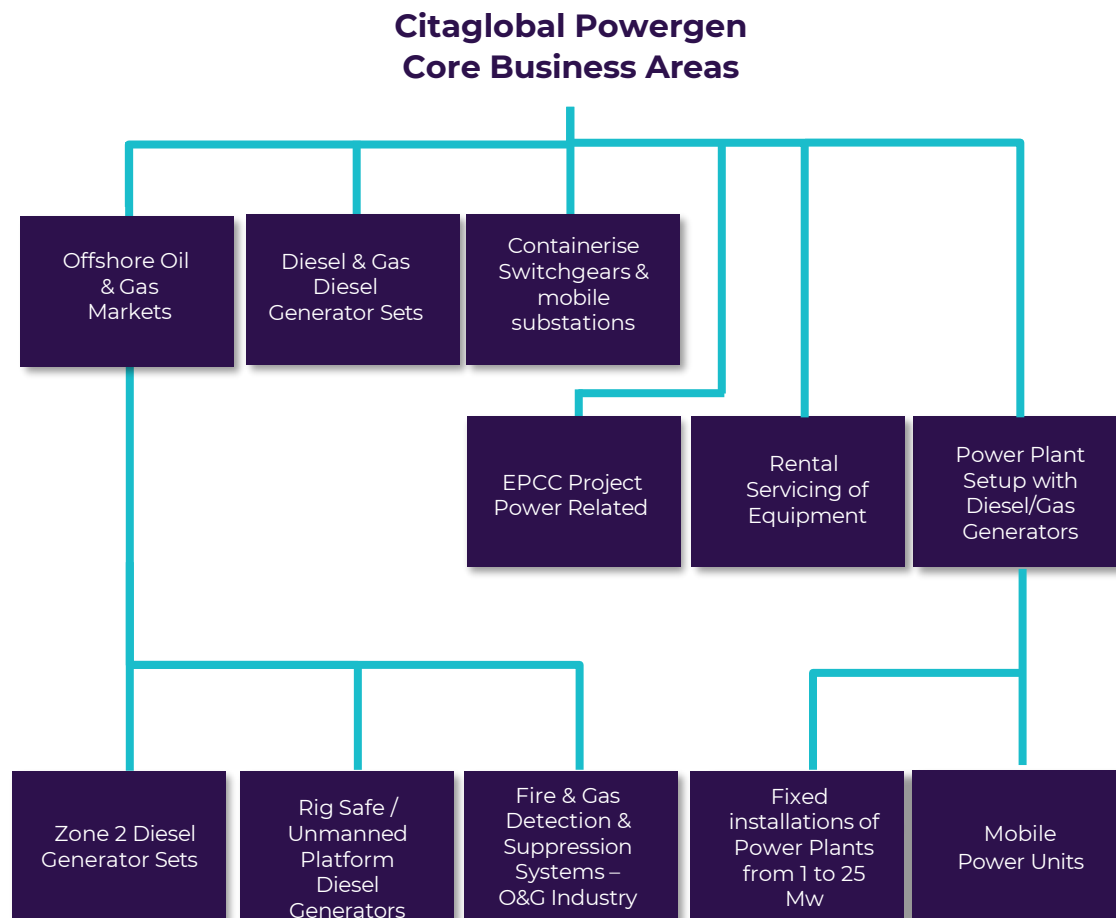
Citaglobal Powergen
Core Business Areas

Offshore Oil & Gas Markets

Diesel & Gas Diesel Generator Sets

Containerise Switchgears & mobile substations

EPCC Project Power Related

Rental Servicing of Equipment

Power Plant Setup with Diesel/Gas Generators

Zone 2 Diesel Generator Sets

Rig Safe / Unmanned Platform Diesel Generators

Fire & Gas Detection & Suppression Systems – O&G Industry

Fixed installations of Power Plants from 1 to 25 Mw

Mobile Power Units